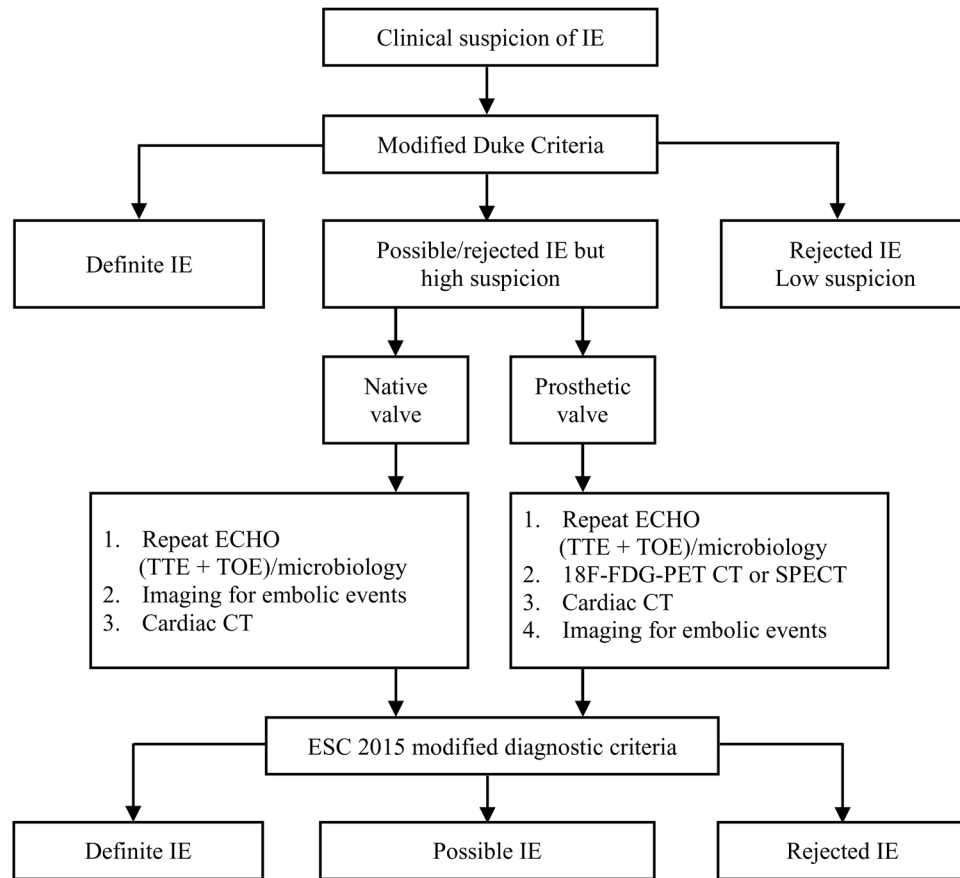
Clinical suspicion of IE

Modified Duke Criteria

Definite IE

Possible/rejected IE but high suspicion

Rejected IE Low suspicion

Native valve

Prosthetic valve

1. Repeat ECHO (TTE + TOE)/microbiology
2. Imaging for embolic events
3. Cardiac CT

1. Repeat ECHO (TTE + TOE)/microbiology
2. 18F-FDG-PET CT or SPECT
3. Cardiac CT
4. Imaging for embolic events

ESC 2015 modified diagnostic criteria

Definite IE

Possible IE

Rejected IE